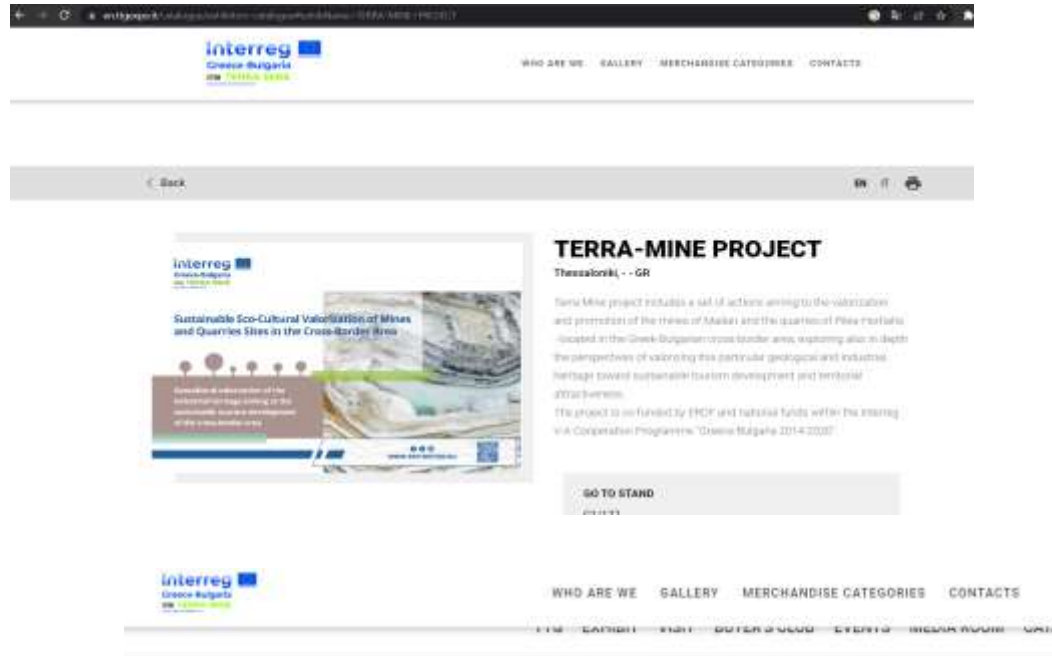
interreg
Greece-Bulgaria

WHO ARE WE GALLERY MERCHANDISE CATEGORIES CONTACTS

< Back

EN IT

interreg
Greece-Bulgaria

Sustainable Eco-Cultural Valorisation of Mines and Quarries Sites in the Cross-Border Area

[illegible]

TERRA-MINE PROJECT

Thessaloniki, - - GR

Terra Mine project includes a set of actions aiming to the valorization and promotion of the mines of Madan and the quarries of Pilea Hortiatis located in the Greek-Bulgarian cross border area, exploring also in depth the perspectives of valorizing this particular geological and industrial heritage toward sustainable tourism development and territorial attractiveness.
The project is co-funded by ERDF and national funds within the Interreg V-A Cooperation Programme "Greece-Bulgaria 2014-2020".

GO TO STAND

interreg
Greece-Bulgaria

WHO ARE WE GALLERY MERCHANDISE CATEGORIES CONTACTS

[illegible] EXHIBIT VISIT BUYER'S CLUB EVENTS MEDIA ROOM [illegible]